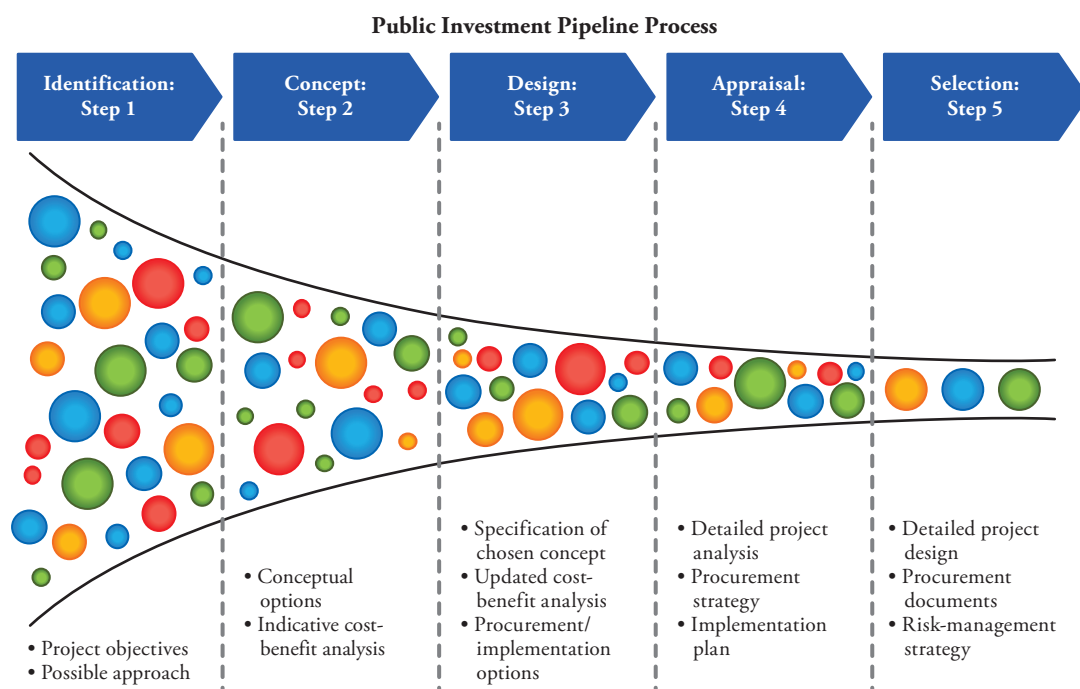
Public Investment Pipeline Process

Identification: Step 1

Concept: Step 2

Design: Step 3

Appraisal: Step 4

Selection: Step 5

• Project objectives
• Possible approach

• Conceptual options
• Indicative cost-benefit analysis

• Specification of chosen concept
• Updated cost-benefit analysis
• Procurement/ implementation options

• Detailed project analysis
• Procurement strategy
• Implementation plan

• Detailed project design
• Procurement documents
• Risk-management strategy